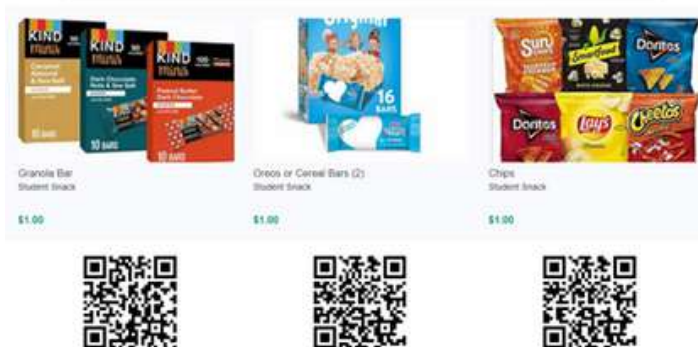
KIND minis
Caramel Almond & Sea Salt
KIND minis
Dark Chocolate Nuts & Sea Salt
KIND minis
Peanut Butter Dark Chocolate
10 BARS
10 BARS
10 BARS

Original
16 BARS

SunChips
SmartFood
Doritos
Doritos
Lay's
Cheetos

Granola Bar
Student Snack
$1.00

Oreos or Cereal Bars (2)
Student Snack
$1.00

Chips
Student Snack
$1.00